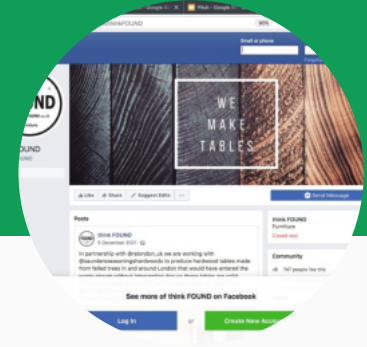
Google Ch
Pitch – Google D
thinkFOUND
90%
Email or phone
Forgotten
FOUND
FOUND
WE MAKE TABLES
Like
Share
Suggest Edits
Send Message
Posts
think FOUND
5 December 2021
In partnership with @relondon_uk we are working with @saunderssawmillinghardwoods to produce hardwood tables made from felled trees in and around London that would have entered the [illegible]
think FOUND
Furniture
Closed now
Community
747 people like this
See more of think FOUND on Facebook
Log In
or
Create New Acco